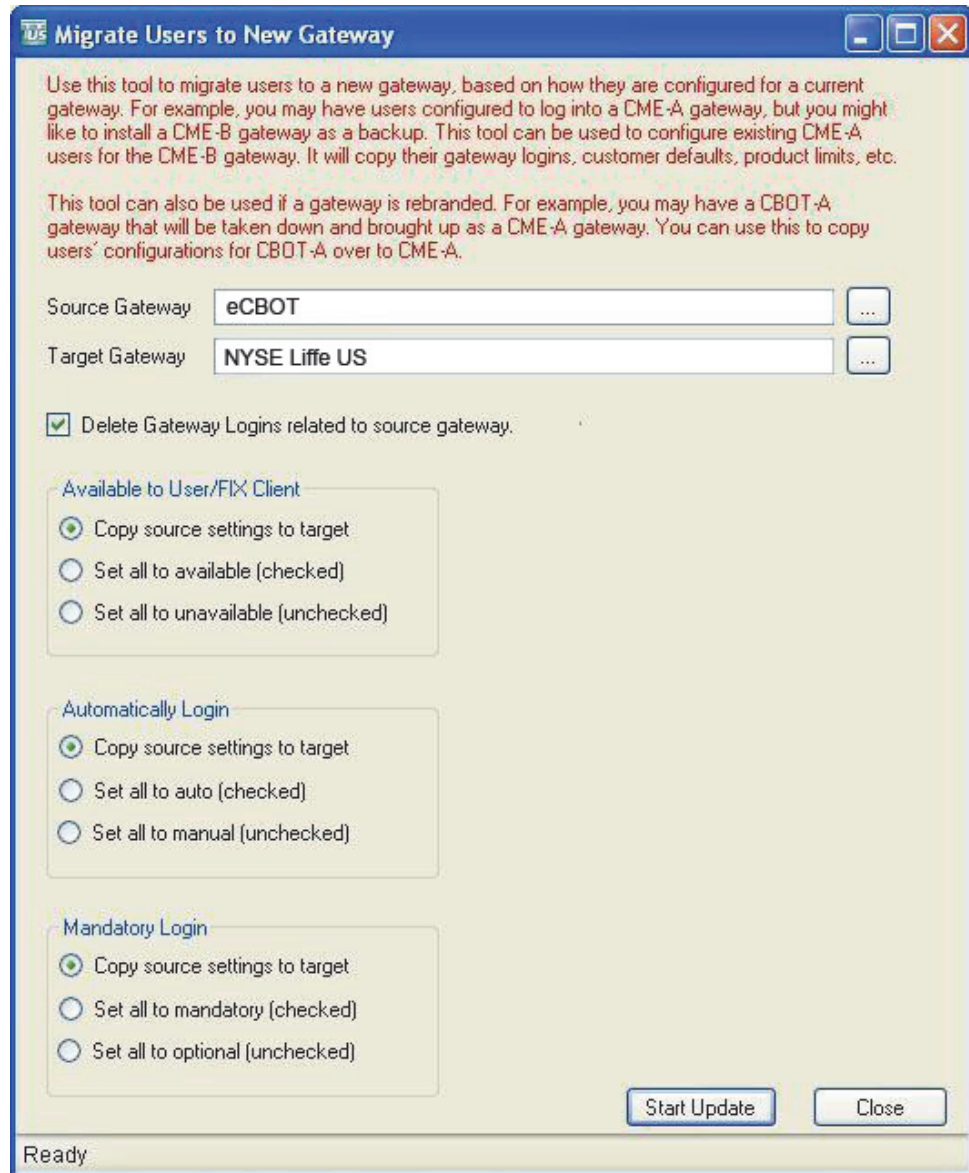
US Migrate Users to New Gateway

Use this tool to migrate users to a new gateway, based on how they are configured for a current gateway. For example, you may have users configured to log into a CME-A gateway, but you might like to install a CME-B gateway as a backup. This tool can be used to configure existing CME-A users for the CME-B gateway. It will copy their gateway logins, customer defaults, product limits, etc.

This tool can also be used if a gateway is rebranded. For example, you may have a CBOT-A gateway that will be taken down and brought up as a CME-A gateway. You can use this to copy users' configurations for CBOT-A over to CME-A.

Source Gateway eCBOT ...

Target Gateway NYSE Liffe US ...

Delete Gateway Logins related to source gateway.

Available to User/FIX Client

Copy source settings to target

Set all to available (checked)

Set all to unavailable (unchecked)

Automatically Login

Copy source settings to target

Set all to auto (checked)

Set all to manual (unchecked)

Mandatory Login

Copy source settings to target

Set all to mandatory (checked)

Set all to optional (unchecked)

Start Update Close

Ready